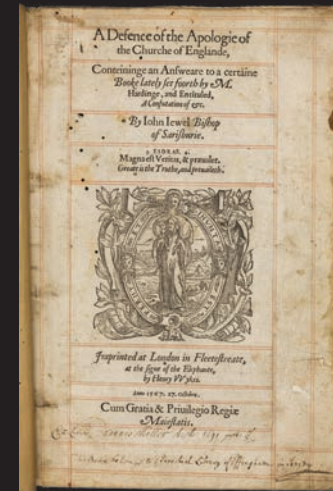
A Defence of the Apologie of the Churche of Englande,

Conteininge an Answeare to a certaine Booke lately set foorth by M. Hardinge, and Entituled, A Confutation of &c.

By Iohn Iewel Bishop of Sarisburie.

3 Esdras. 4.
Magna est Veritas, & preualet.
Greate is the Truthe, and preuaileth.

Imprinted at London in Fleetestreate, at the signe of the Elephante, by Henry Wykes.

Anno 1567. 27. Octobris.

Cum Gratia & Priuilegio Regiae Maiestatis.

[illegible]

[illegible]